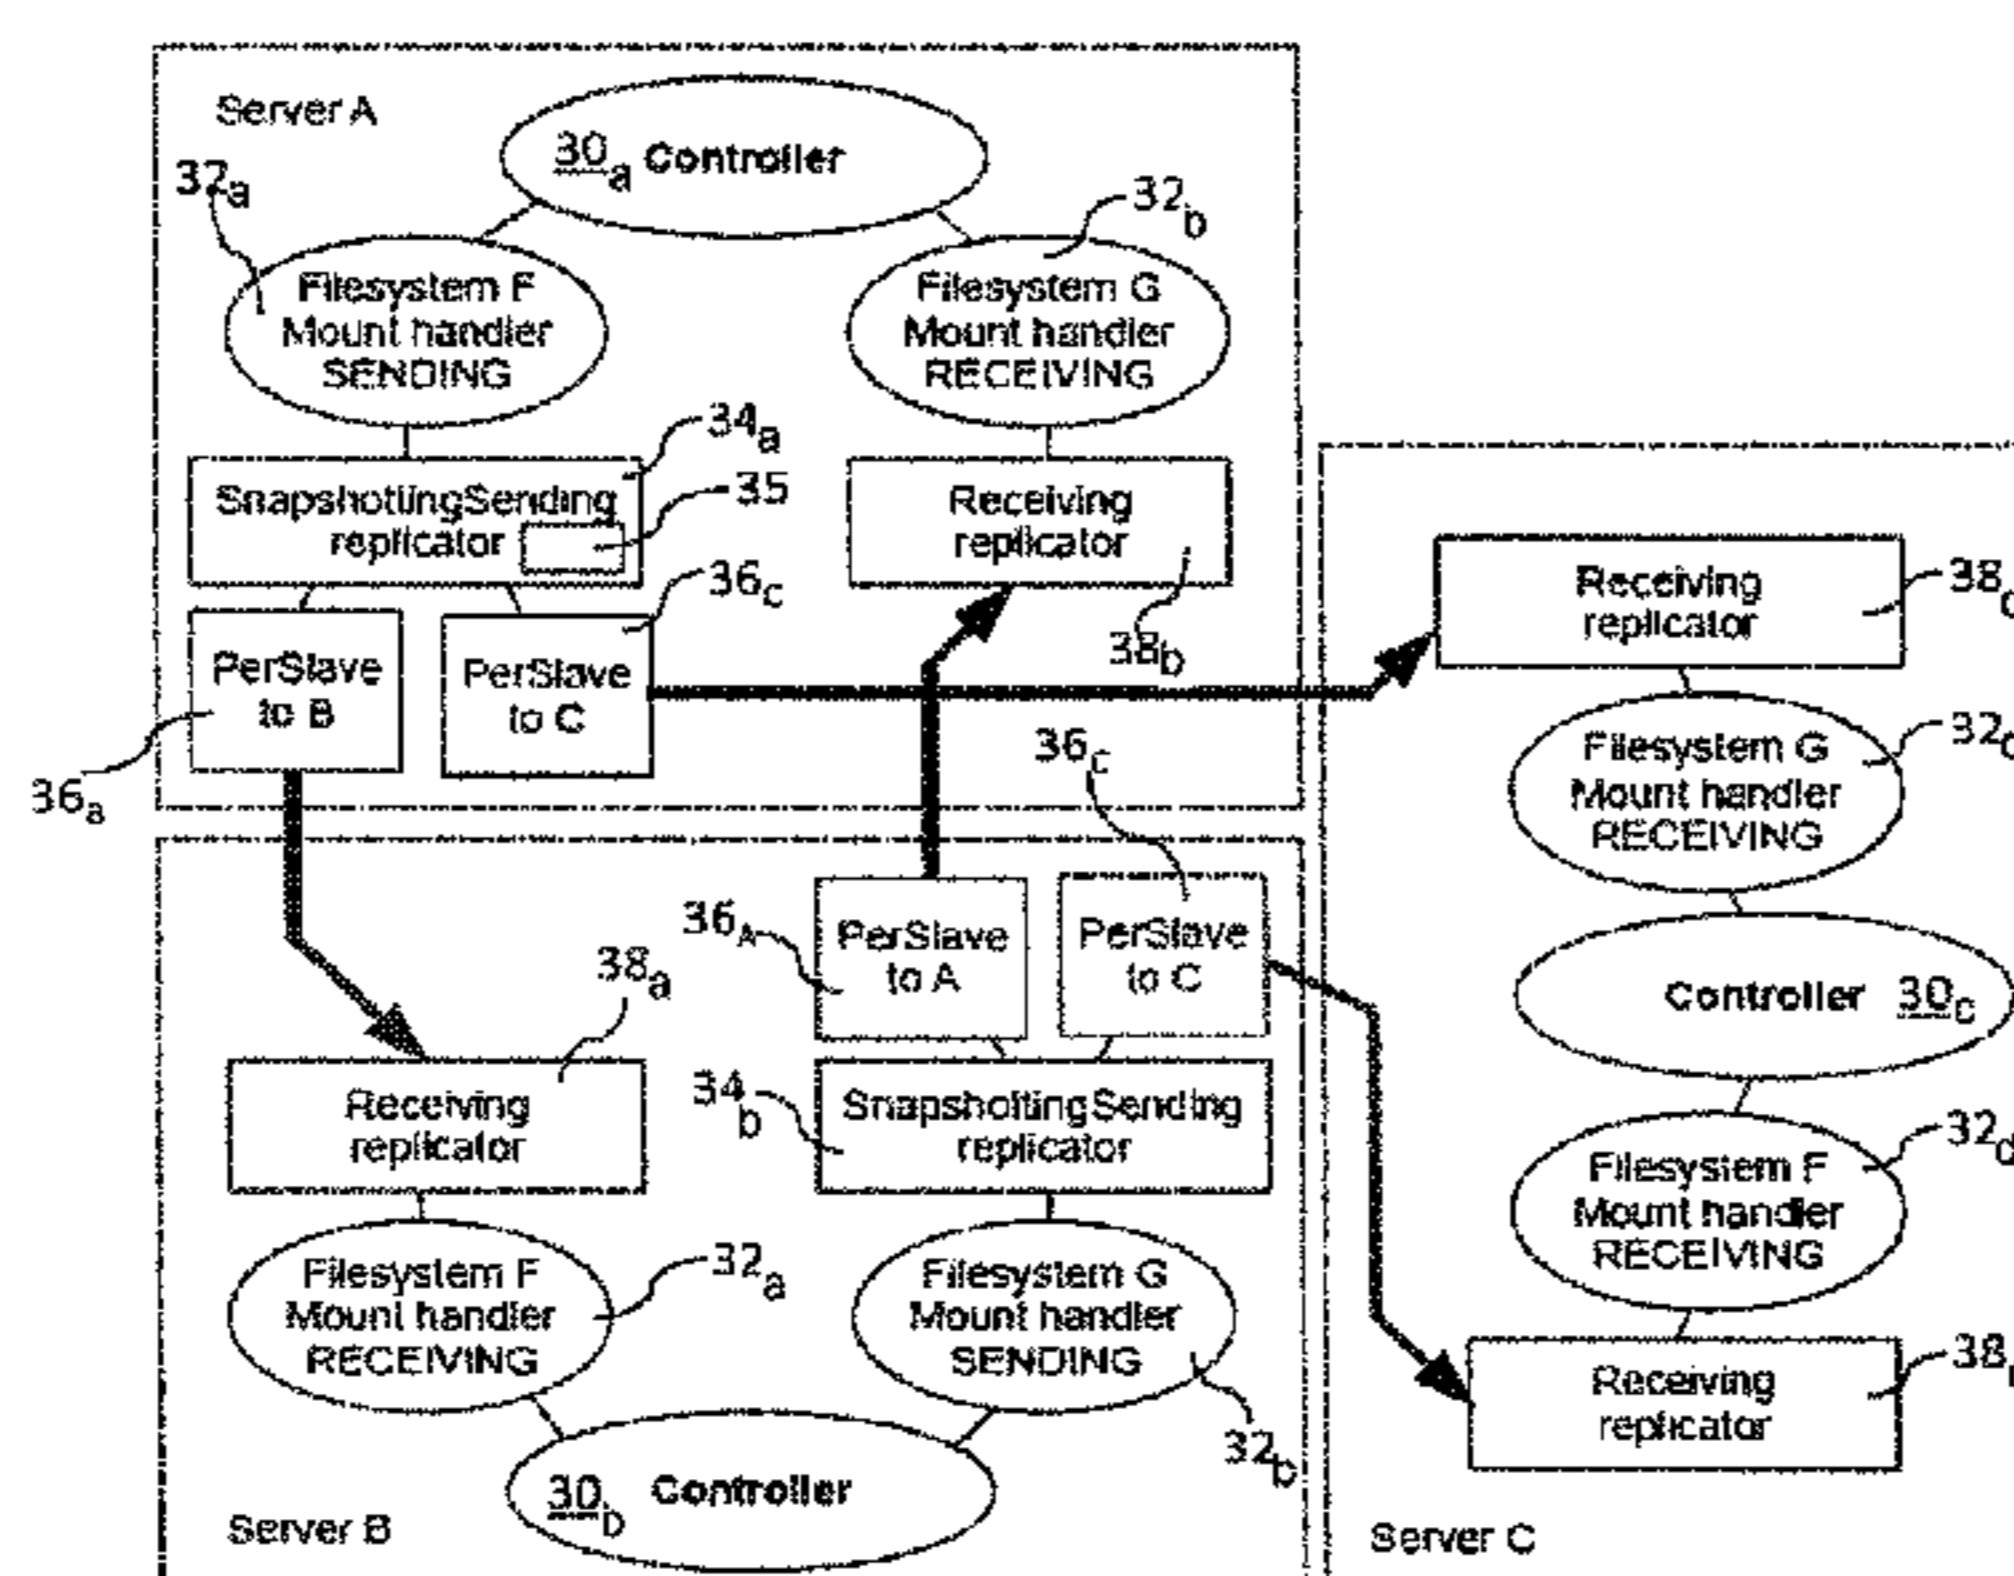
Server A

$30_a$ Controller

$32_a$

$32_b$

Filesystem F Mount handler SENDING

Filesystem G Mount handler RECEIVING

$34_a$

35

SnapshottingSending replicator

Receiving replicator

$36_c$

PerSlave to B

PerSlave to C

$38_b$

$36_a$

$36_c$

Receiving replicator

$38_c$

Filesystem G Mount handler RECEIVING

$32_c$

$36_A$

PerSlave to A

PerSlave to C

$38_a$

Controller $30_c$

Receiving replicator

$34_b$

SnapshottingSending replicator

Filesystem F Mount handler RECEIVING

$32_d$

Filesystem F Mount handler RECEIVING

$32_a$

Filesystem G Mount handler SENDING

Receiving replicator

$38_d$

$32_b$

$30_b$ Controller

Server B

Server C